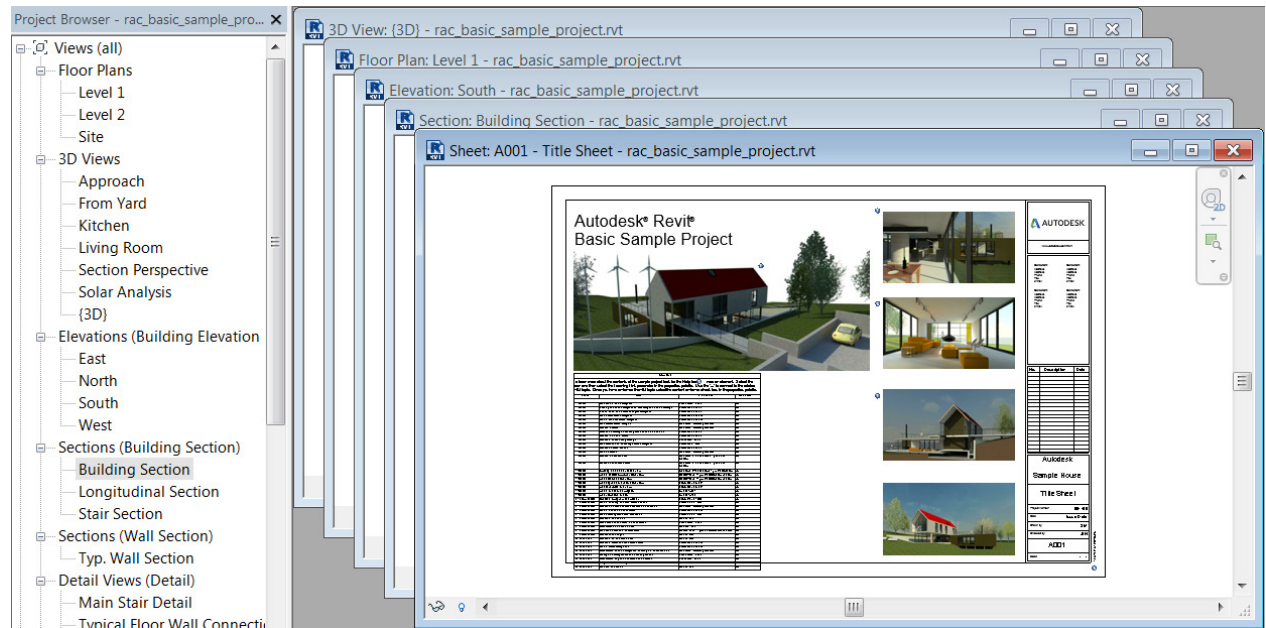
Project Browser - rac_basic_sample_pro...

Views (all)
Floor Plans
Level 1
Level 2
Site
3D Views
Approach
From Yard
Kitchen
Living Room
Section Perspective
Solar Analysis
{3D}
Elevations (Building Elevation
East
North
South
West
Sections (Building Section)
Building Section
Longitudinal Section
Stair Section
Sections (Wall Section)
Typ. Wall Section
Detail Views (Detail)
Main Stair Detail
Typical Floor Wall Connecti

3D View: {3D} - rac_basic_sample_project.rvt
Floor Plan: Level 1 - rac_basic_sample_project.rvt
Elevation: South - rac_basic_sample_project.rvt
Section: Building Section - rac_basic_sample_project.rvt
Sheet: A001 - Title Sheet - rac_basic_sample_project.rvt

Autodesk® Revit®
Basic Sample Project

AUTODESK

Autodesk
Sample House
Title Sheet
A001